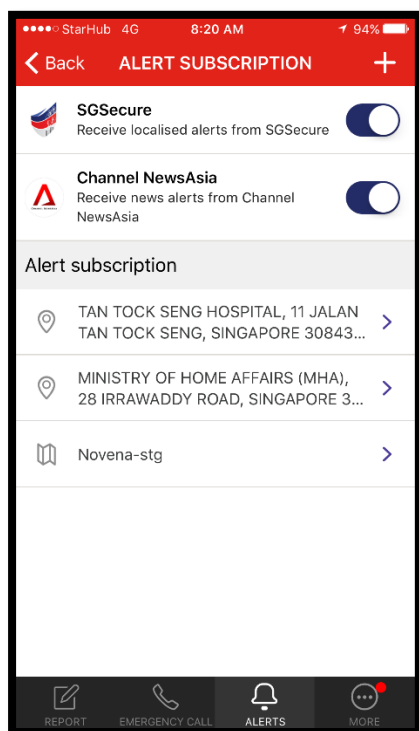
StarHub 4G 8:20 AM 94%

Back ALERT SUBSCRIPTION +

SGSecure
Receive localised alerts from SGSecure

Channel NewsAsia
Receive news alerts from Channel NewsAsia

Alert subscription

TAN TOCK SENG HOSPITAL, 11 JALAN TAN TOCK SENG, SINGAPORE 30843...

MINISTRY OF HOME AFFAIRS (MHA), 28 IRRAWADDY ROAD, SINGAPORE 3...

Novena-stg

REPORT EMERGENCY CALL ALERTS MORE